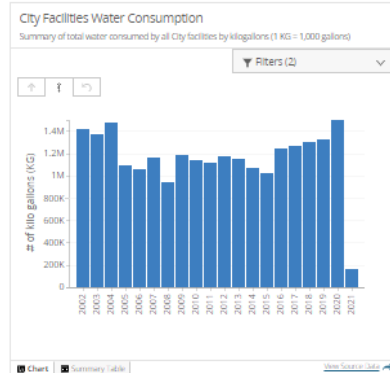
City Facilities Water Consumption

Summary of total water consumed by all City facilities by kilogallons (1 KG = 1,000 gallons)

Filters (2)

1.4M
1.2M
1M
800K
600K
400K
200K
0

# of kilo gallons (KG)

2002
2003
2004
2005
2006
2007
2008
2009
2010
2011
2012
2013
2014
2015
2016
2017
2018
2019
2020
2021

Chart
Summary Table
View Source Data